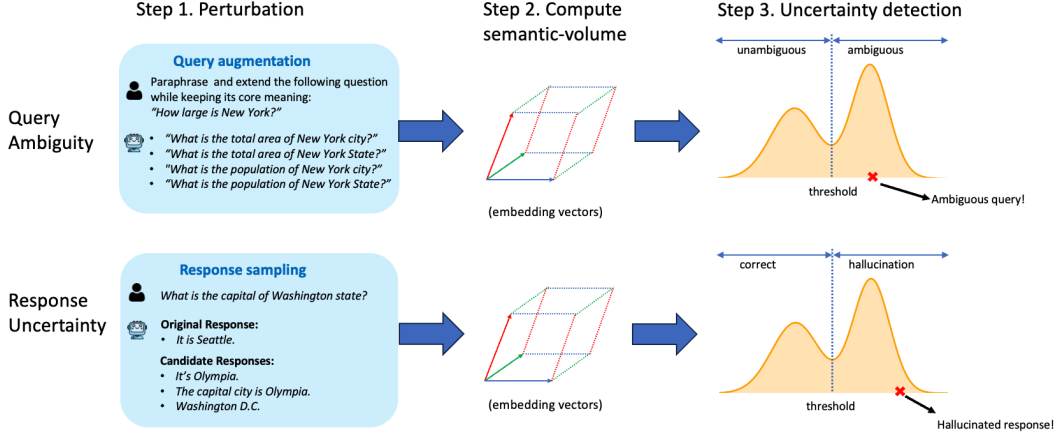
Step 1. Perturbation

Step 2. Compute semantic-volume

Step 3. Uncertainty detection

Query Ambiguity

Query augmentation

Paraphrase and extend the following question while keeping its core meaning: *"How large is New York?"*

- *"What is the total area of New York city?"*
- *"What is the total area of New York State?"*
- *"What is the population of New York city?"*
- *"What is the population of New York State?"*

(embedding vectors)

unambiguous

ambiguous

threshold

Ambiguous query!

Response Uncertainty

Response sampling

*What is the capital of Washington state?*

**Original Response:**

- *It is Seattle.*

**Candidate Responses:**

- *It's Olympia.*
- *The capital city is Olympia.*
- *Washington D.C.*

(embedding vectors)

correct

hallucination

threshold

Hallucinated response!